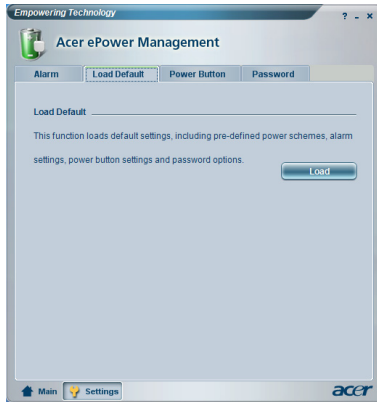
Empowering Technology

? - ×

Acer ePower Management

Alarm | Load Default | Power Button | Password

Load Default

This function loads default settings, including pre-defined power schemes, alarm settings, power button settings and password options.

Load

Main

Settings

acer